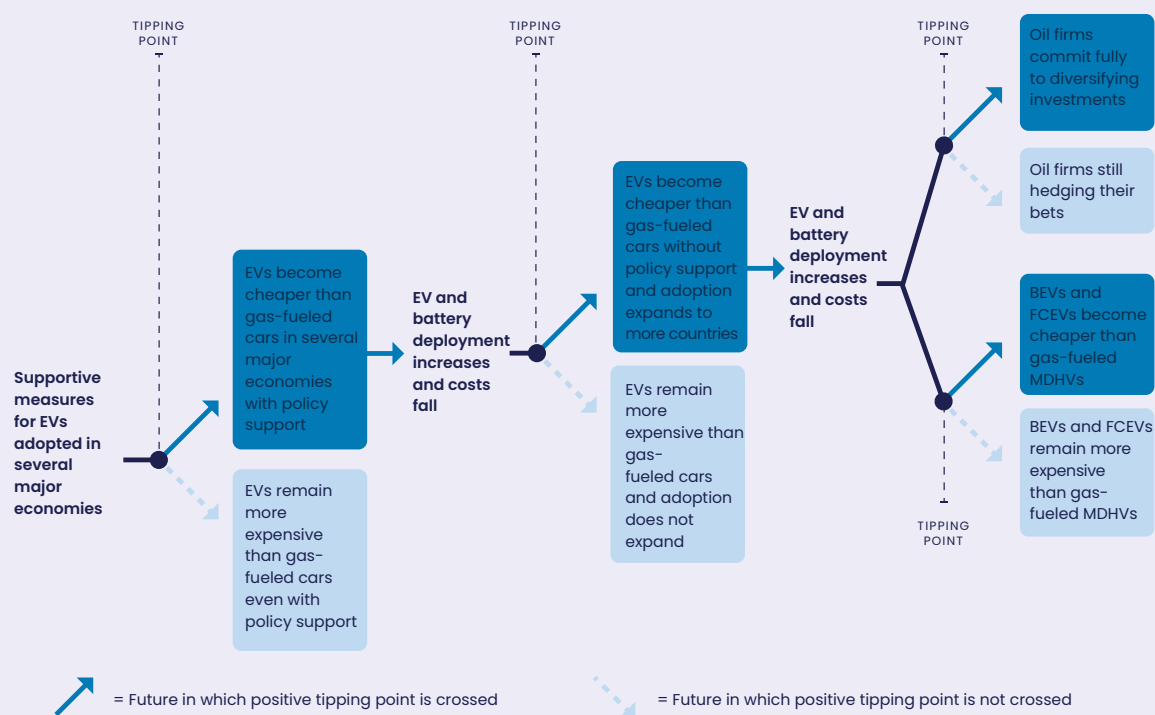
TIPPING POINT

TIPPING POINT

TIPPING POINT

Supportive measures for EVs adopted in several major economies

EVs become cheaper than gas-fueled cars in several major economies with policy support

EVs remain more expensive than gas-fueled cars even with policy support

EV and battery deployment increases and costs fall

EVs become cheaper than gas-fueled cars without policy support and adoption expands to more countries

EVs remain more expensive than gas-fueled cars and adoption does not expand

EV and battery deployment increases and costs fall

Oil firms commit fully to diversifying investments

Oil firms still hedging their bets

BEVs and FCEVs become cheaper than gas-fueled MDHVs

BEVs and FCEVs remain more expensive than gas-fueled MDHVs

TIPPING POINT

= Future in which positive tipping point is crossed

= Future in which positive tipping point is not crossed